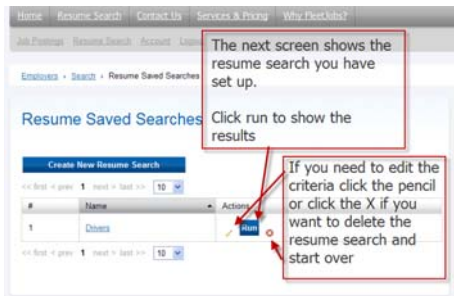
Home Resume Search Contact Us Services & Pricing Why FleetJobs?

Job Postings Resume Search Account Logo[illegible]

Employers › Search › Resume Saved Searches

Resume Saved Searches

The next screen shows the resume search you have set up.

Click run to show the results

Create New Resume Search

<< first < prev 1 next > last >> 10

| # | Name | Actions |
|---|---|---|
| 1 | Drivers | Run |

<< first < prev 1 next > last >> 10

If you need to edit the criteria click the pencil or click the X if you want to delete the resume search and start over